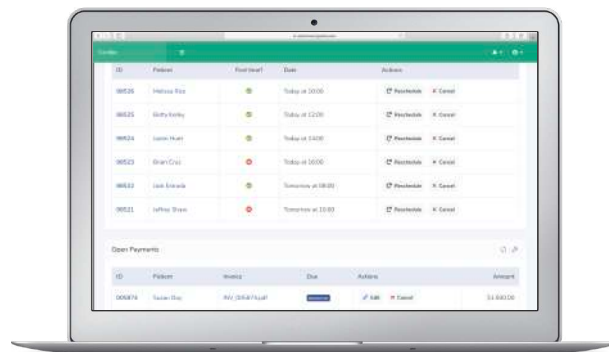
| ID | Patient | First treat | Date | Actions |
|---|---|---|---|---|
| 00526 | Melissa Rice | | Today at 10:00 | Reschedule × Cancel |
| 00525 | Betty Kerby | | Today at 12:00 | Reschedule × Cancel |
| 00524 | Lester Hunt | | Today at 14:00 | Reschedule × Cancel |
| 00523 | Brian Cruz | | Today at 16:00 | Reschedule × Cancel |
| 00522 | Lisa Estrada | | Tomorrow at 08:00 | Reschedule × Cancel |
| 00521 | Jeffrey Shaw | | Tomorrow at 10:00 | Reschedule × Cancel |

Open Payments

| ID | Patient | Invoice | Due | Actions | Amount |
|---|---|---|---|---|---|
| 005874 | Susan Diaz | INV-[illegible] | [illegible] | Edit × Cancel | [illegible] |